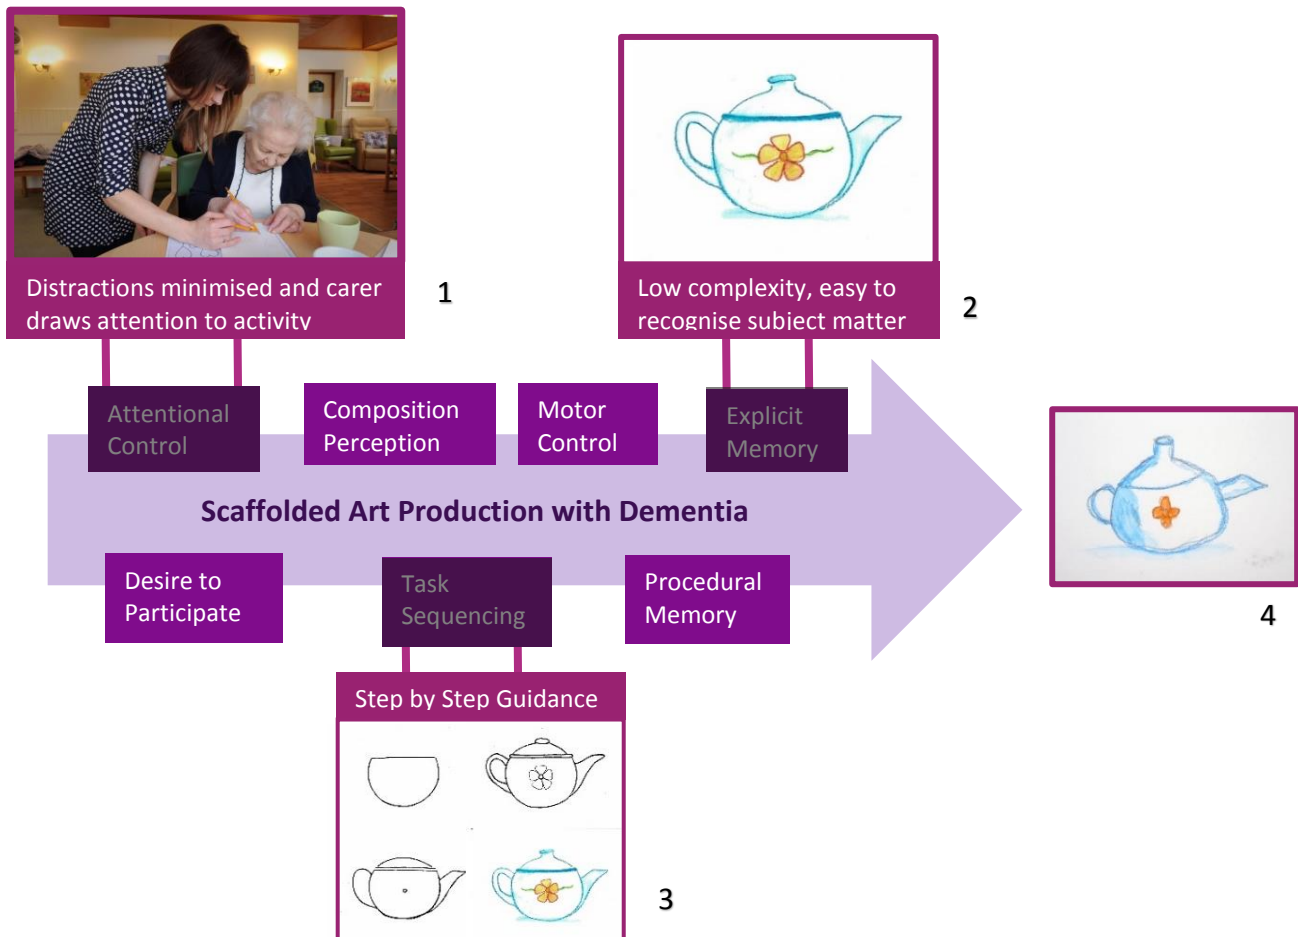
Distractions minimised and carer draws attention to activity

1

Low complexity, easy to recognise subject matter

2

Attentional Control

Composition Perception

Motor Control

Explicit Memory

Scaffolded Art Production with Dementia

Desire to Participate

Task Sequencing

Procedural Memory

4

Step by Step Guidance

3